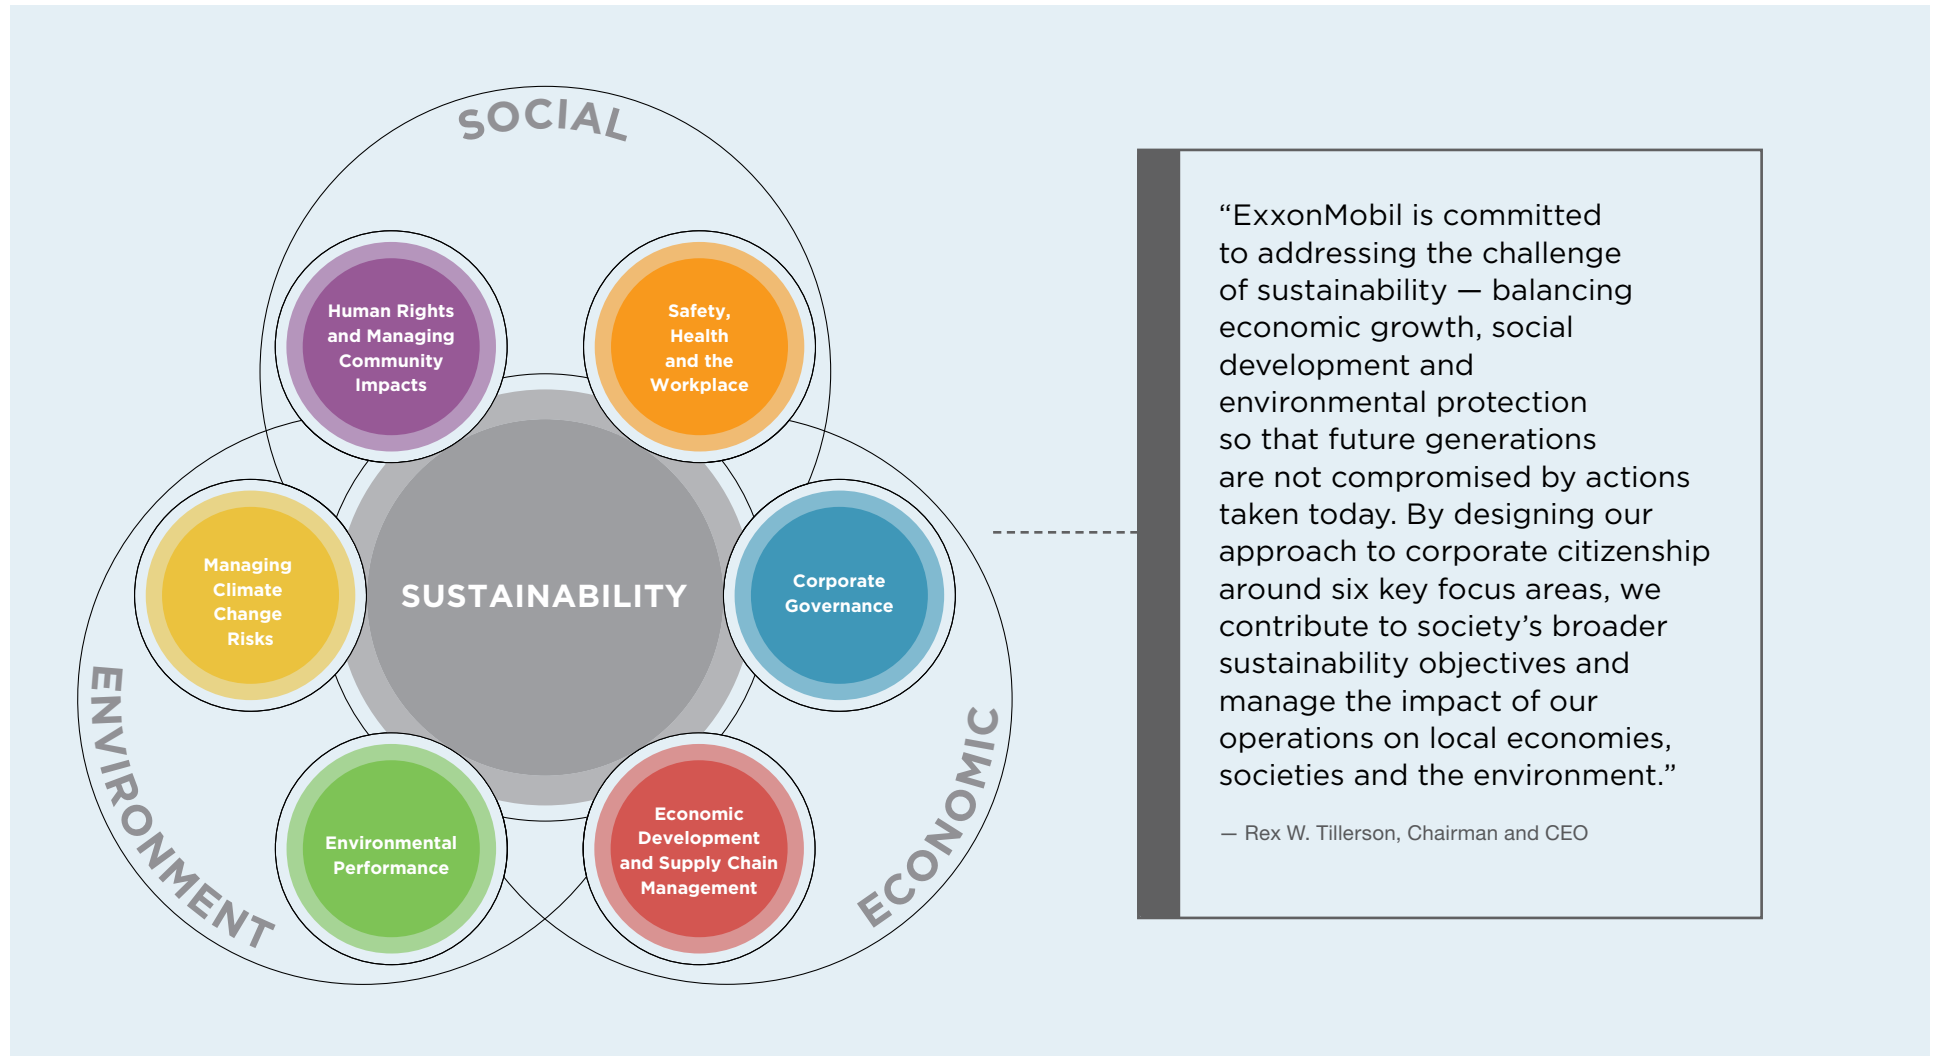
SOCIAL

Human Rights and Managing Community Impacts

Safety, Health and the Workplace

Managing Climate Change Risks

SUSTAINABILITY

Corporate Governance

Environmental Performance

Economic Development and Supply Chain Management

ENVIRONMENT

ECONOMIC

“ExxonMobil is committed to addressing the challenge of sustainability — balancing economic growth, social development and environmental protection so that future generations are not compromised by actions taken today. By designing our approach to corporate citizenship around six key focus areas, we contribute to society’s broader sustainability objectives and manage the impact of our operations on local economies, societies and the environment.”

— Rex W. Tillerson, Chairman and CEO